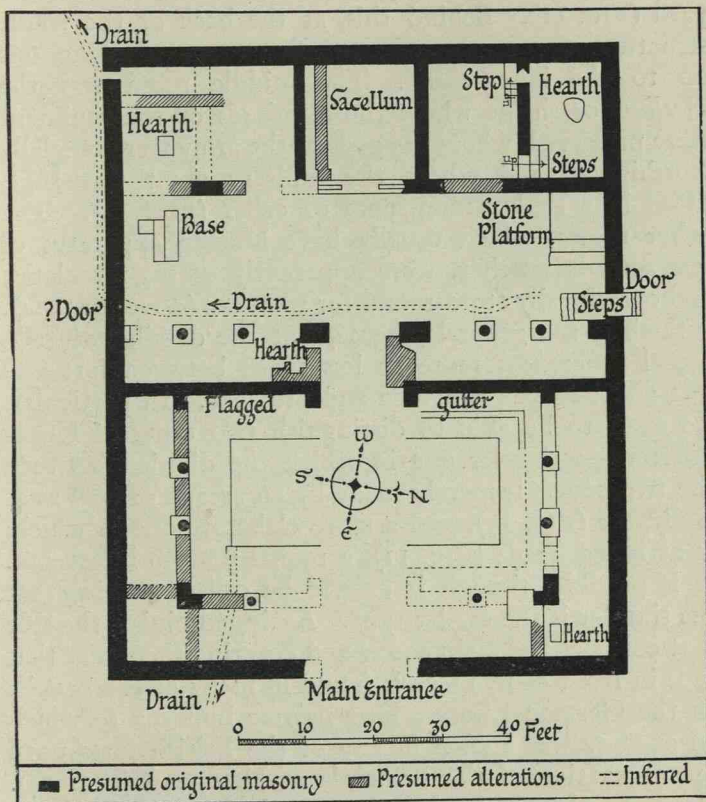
Drain
Hearth
Sacellum
Step
Hearth
up
up
Steps
Base
Stone Platform
Door
?Door
Drain
Steps
Hearth
Flagged
gutter
W
S
N
E
Hearth
Drain
Main Entrance
0 10 20 30 40 Feet
Presumed original masonry
Presumed alterations
Inferred